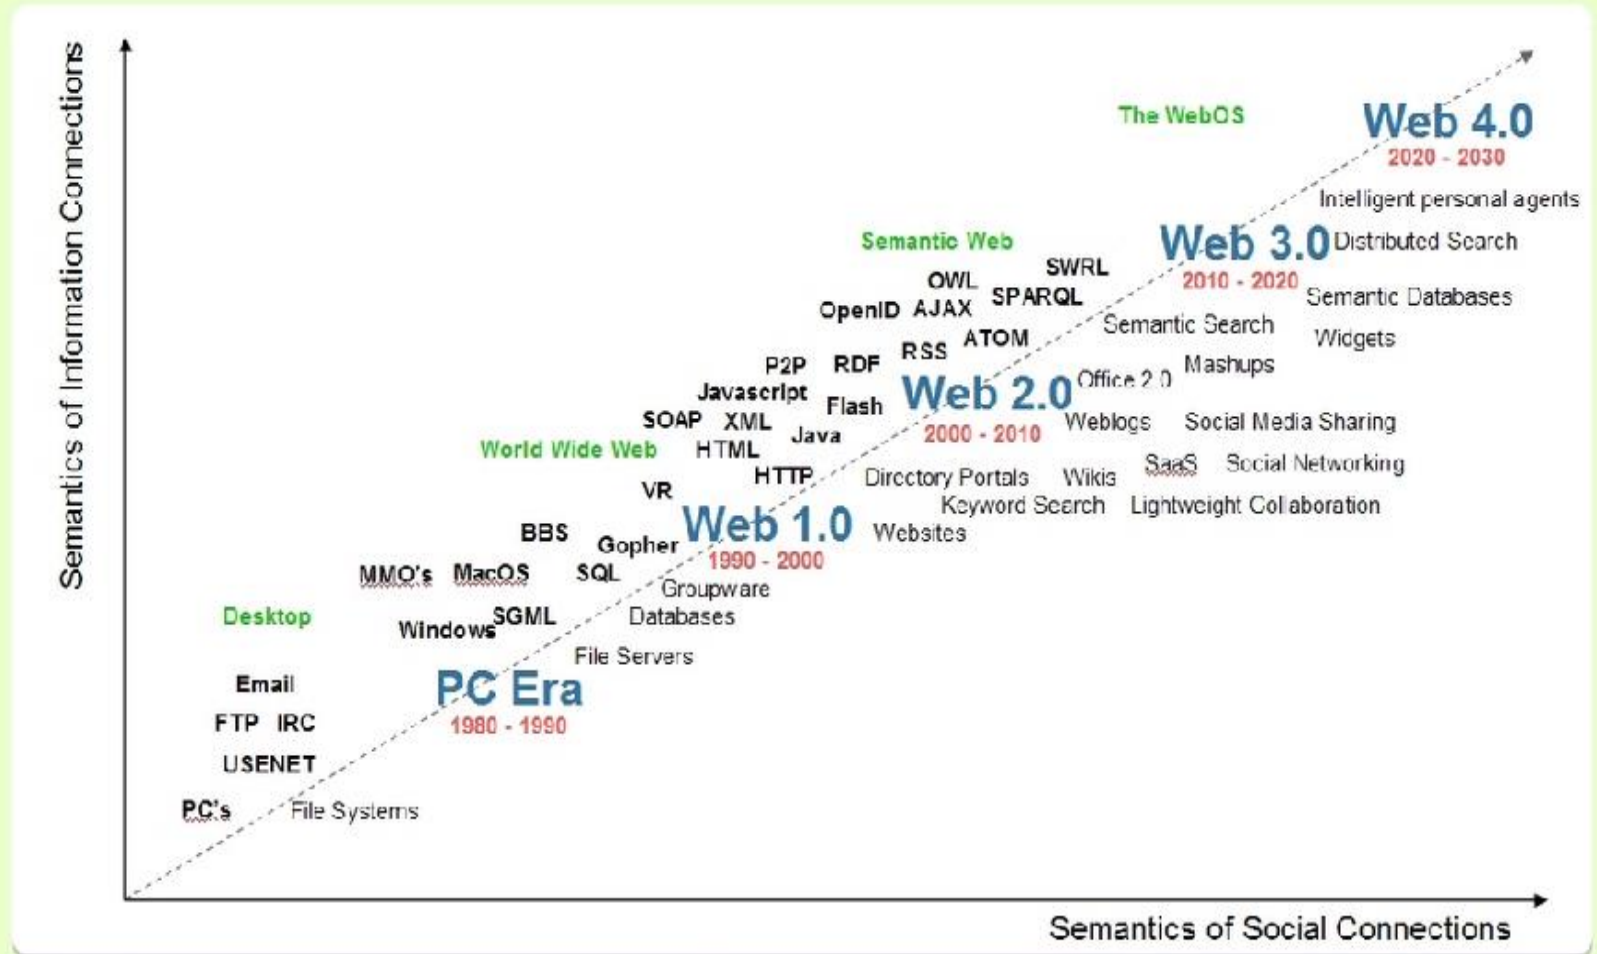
Semantics of Information Connections

The WebOS

Web 4.0
2020 - 2030

Intelligent personal agents

Semantic Web

Web 3.0
Distributed Search
2010 - 2020

SWRL
OWL
SPARQL
OpenID AJAX

Semantic Databases

Semantic Search
ATOM

Widgets

P2P RDF RSS

Mashups
Office 2.0

Javascript
Web 2.0
Flash

SOAP XML

Weblogs Social Media Sharing
2000 - 2010

World Wide Web
HTML
Java

SaaS Social Networking

HTTP
Directory Portals Wikis

VR
Keyword Search Lightweight Collaboration

BBS
Gopher
Web 1.0
Websites
1990 - 2000

MMO's MacOS SQL
Groupware

Desktop
Windows SGML
Databases

File Servers

Email
PC Era
FTP IRC
1980 - 1990

USENET

PC's File Systems

Semantics of Social Connections